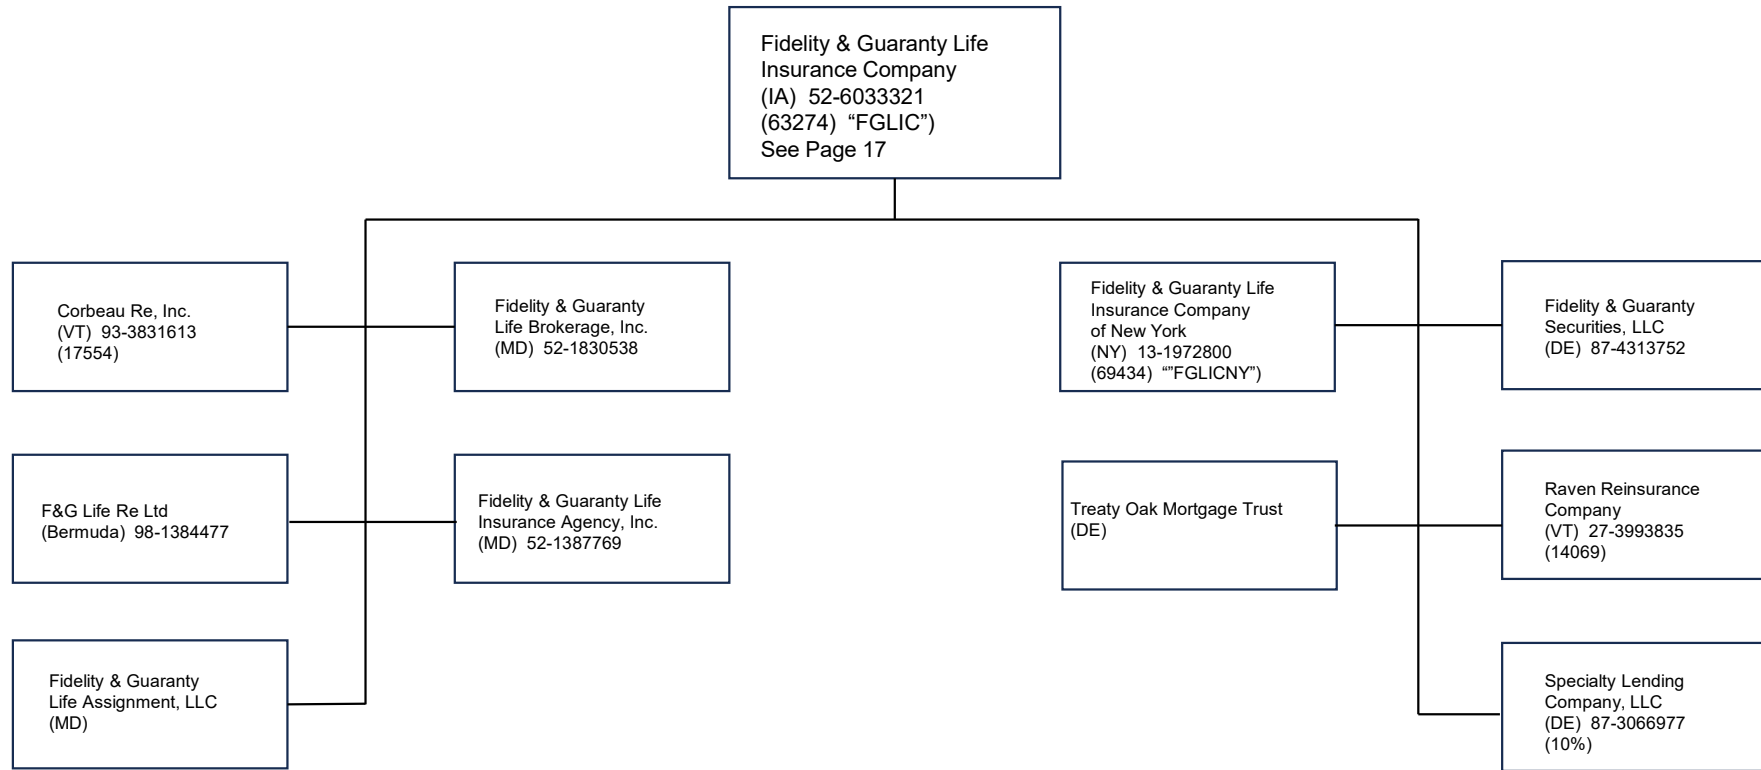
Fidelity & Guaranty Life Insurance Company
(IA) 52-6033321
(63274) "FGLIC")
See Page 17

Corbeau Re, Inc.
(VT) 93-3831613
(17554)

Fidelity & Guaranty Life Brokerage, Inc.
(MD) 52-1830538

Fidelity & Guaranty Life Insurance Company of New York
(NY) 13-1972800
(69434) ""FGLICNY")

Fidelity & Guaranty Securities, LLC
(DE) 87-4313752

F&G Life Re Ltd
(Bermuda) 98-1384477

Fidelity & Guaranty Life Insurance Agency, Inc.
(MD) 52-1387769

Treaty Oak Mortgage Trust
(DE)

Raven Reinsurance Company
(VT) 27-3993835
(14069)

Fidelity & Guaranty Life Assignment, LLC
(MD)

Specialty Lending Company, LLC
(DE) 87-3066977
(10%)